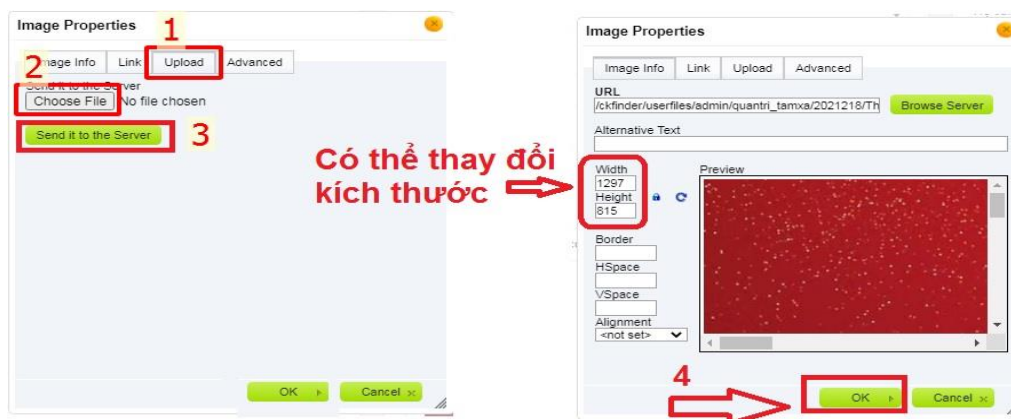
Image Properties

1

Image Info | Link | Upload | Advanced

2

Send it to the Server

Choose File No file chosen

Send it to the Server

3

OK

Cancel

Có thể thay đổi kích thước

Image Properties

Image Info | Link | Upload | Advanced

URL

/ckfinder/userfiles/admin/quantri_tamxa/2021218/Th

Browse Server

Alternative Text

Width

1297

Height

815

Preview

Border

HSpace

VSpace

Alignment

<not set>

4

OK

Cancel